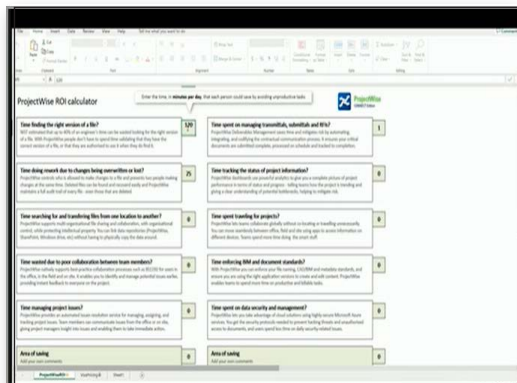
File Home Insert Data Review View Help Tell me what you want to do

Cut
Copy
Format Painter
Paste
Clipboard
Font
Alignment
Number
Wrap Text
Merge & Center
Conditional Formatting
Format as Table
Cell Styles
Insert
Delete
Format
Cells
Clear
Sort & Filter
Find & Select
Editing

120

ProjectWise ROI calculator

Enter the time, in minutes per day, that each person could save by avoiding unproductive tasks

ProjectWise

Time finding the right version of a file?
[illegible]

120

Time spent on managing transmittals, submittals and RFIs?
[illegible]

1

Time doing rework due to changes being overwritten or lost?
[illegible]

25

Time tracking the status of project information?
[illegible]

0

Time searching for and transferring files from one location to another?
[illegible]

0

Time spent traveling for projects?
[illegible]

0

Time wasted due to poor collaboration between team members?
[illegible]

0

Time enforcing BIM and document standards?
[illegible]

0

Time managing project issues?
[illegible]

0

Time spent on data security and management?
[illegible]

0

Area of saving
Add your own comments

0

Area of saving
Add your own comments

0

ProjectWise ROI Assumptions Sheet1